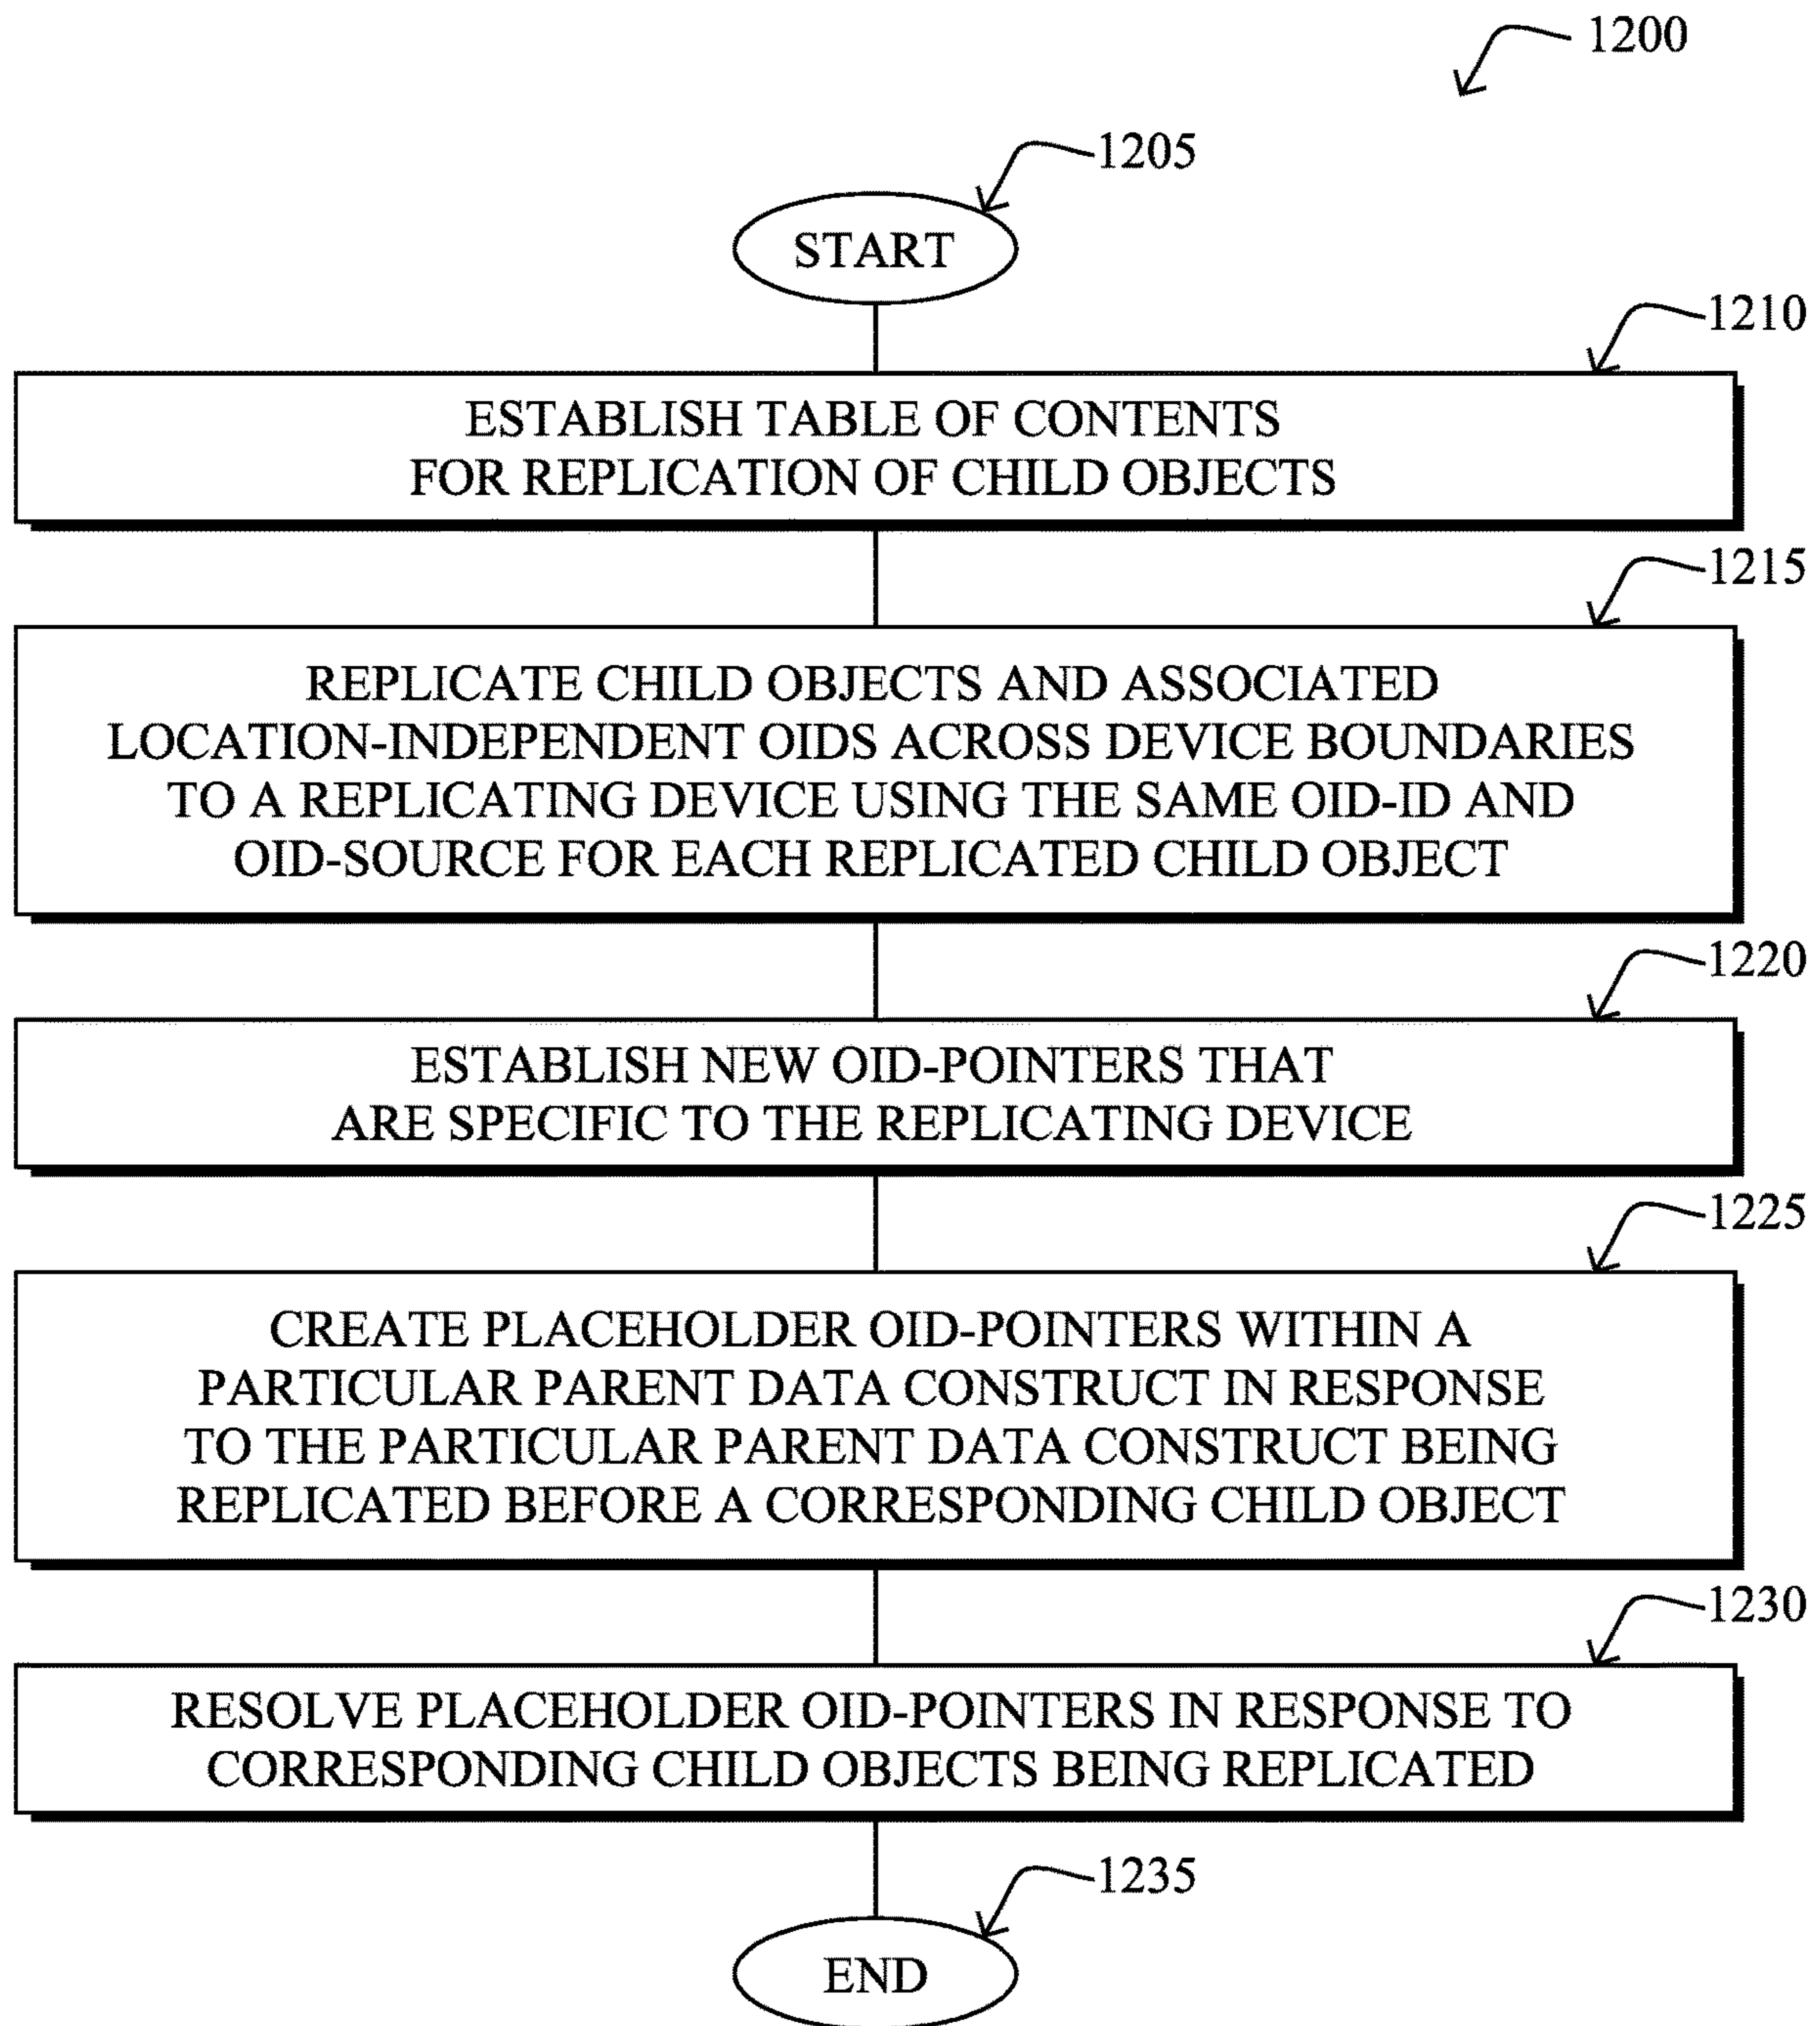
1200

1205

START

1210

ESTABLISH TABLE OF CONTENTS FOR REPLICATION OF CHILD OBJECTS

1215

REPLICATE CHILD OBJECTS AND ASSOCIATED LOCATION-INDEPENDENT OIDS ACROSS DEVICE BOUNDARIES TO A REPLICATING DEVICE USING THE SAME OID-ID AND OID-SOURCE FOR EACH REPLICATED CHILD OBJECT

1220

ESTABLISH NEW OID-POINTERS THAT ARE SPECIFIC TO THE REPLICATING DEVICE

1225

CREATE PLACEHOLDER OID-POINTERS WITHIN A PARTICULAR PARENT DATA CONSTRUCT IN RESPONSE TO THE PARTICULAR PARENT DATA CONSTRUCT BEING REPLICATED BEFORE A CORRESPONDING CHILD OBJECT

1230

RESOLVE PLACEHOLDER OID-POINTERS IN RESPONSE TO CORRESPONDING CHILD OBJECTS BEING REPLICATED

1235

END